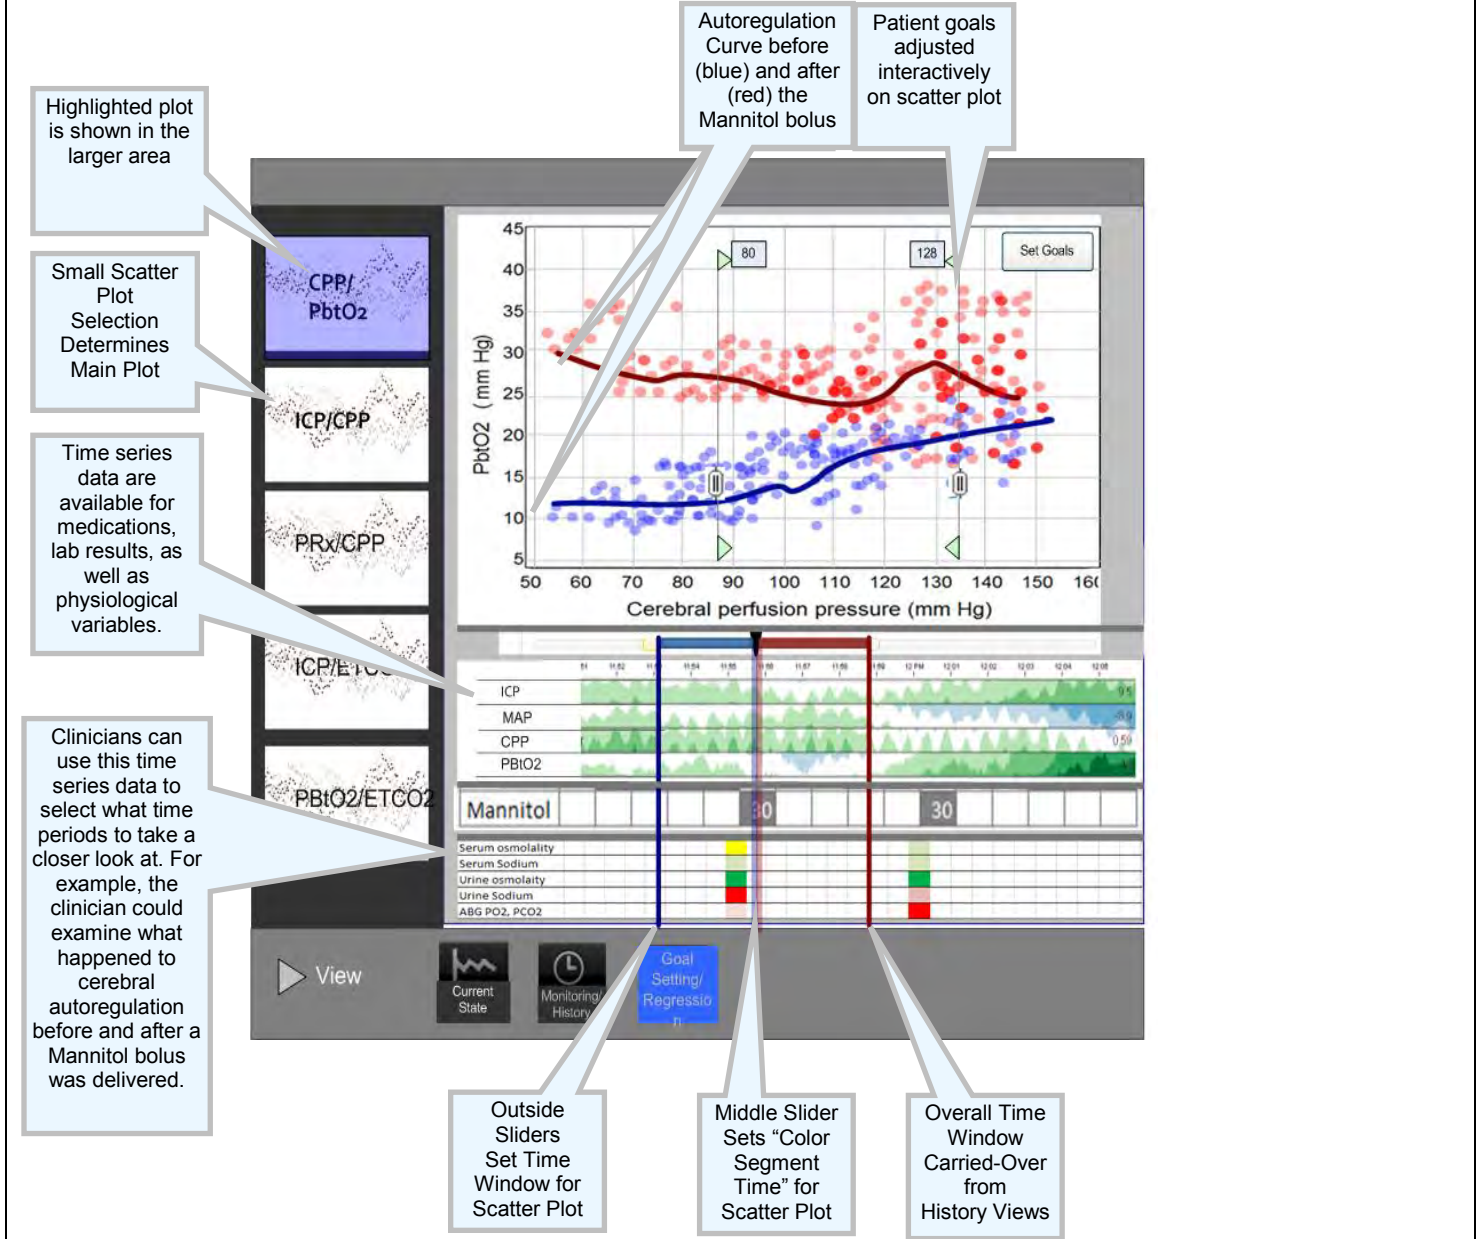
Autoregulation Curve before (blue) and after (red) the Mannitol bolus

Patient goals adjusted interactively on scatter plot

Highlighted plot is shown in the larger area

Small Scatter Plot Selection Determines Main Plot

Time series data are available for medications, lab results, as well as physiological variables.

Clinicians can use this time series data to select what time periods to take a closer look at. For example, the clinician could examine what happened to cerebral autoregulation before and after a Mannitol bolus was delivered.

CPP/ PbtO2

ICP/CPP

PRx/CPP

ICP/ETC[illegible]

PBtO2/ETCO2

Set Goals

80

128

45
40
35
30
25
20
15
10
5

PbtO2 (mm Hg)

50 60 70 80 90 100 110 120 130 140 150 16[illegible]

Cerebral perfusion pressure (mm Hg)

ICP
MAP
CPP
PBtO2

Mannitol
30
30

Serum osmolality
Serum Sodium
Urine osmolaity
Urine Sodium
ABG PO2, PCO2

View

Current State

Monitoring/ History

Goal Setting/ Regressio n

Outside Sliders Set Time Window for Scatter Plot

Middle Slider Sets “Color Segment Time” for Scatter Plot

Overall Time Window Carried-Over from History Views